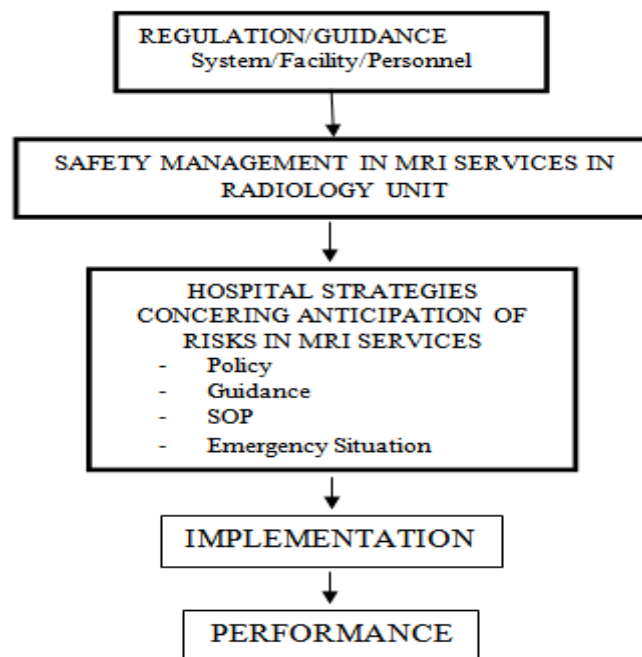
REGULATION/GUIDANCE
System/Facility/Personnel

SAFETY MANAGEMENT IN MRI SERVICES IN RADIOLOGY UNIT

HOSPITAL STRATEGIES CONCERING ANTICIPATION OF RISKS IN MRI SERVICES
- Policy
- Guidance
- SOP
- Emergency Situation

IMPLEMENTATION

PERFORMANCE